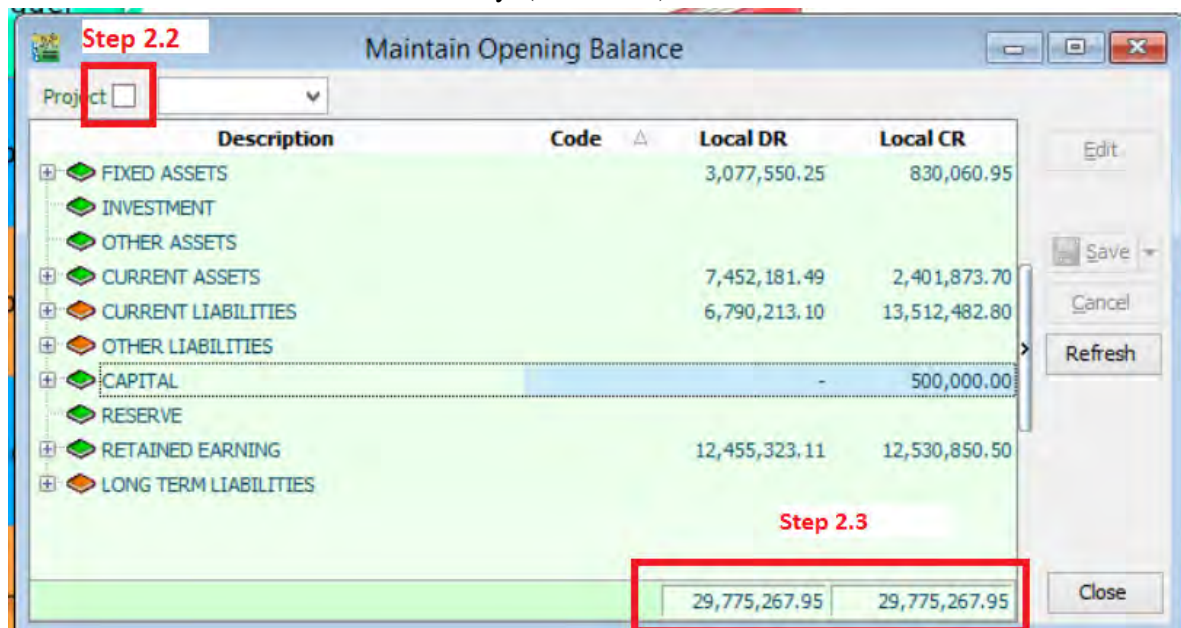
Step 2.2

Maintain Opening Balance

Project

| Description | Code | Local DR | Local CR |
|---|---|---|---|
| FIXED ASSETS | | 3,077,550.25 | 830,060.95 |
| INVESTMENT | | | |
| OTHER ASSETS | | | |
| CURRENT ASSETS | | 7,452,181.49 | 2,401,873.70 |
| CURRENT LIABILITIES | | 6,790,213.10 | 13,512,482.80 |
| OTHER LIABILITIES | | | |
| CAPITAL | | - | 500,000.00 |
| RESERVE | | | |
| RETAINED EARNING | | 12,455,323.11 | 12,530,850.50 |
| LONG TERM LIABILITIES | | | |

Step 2.3

29,775,267.95 29,775,267.95

Edit
Save
Cancel
Refresh
Close